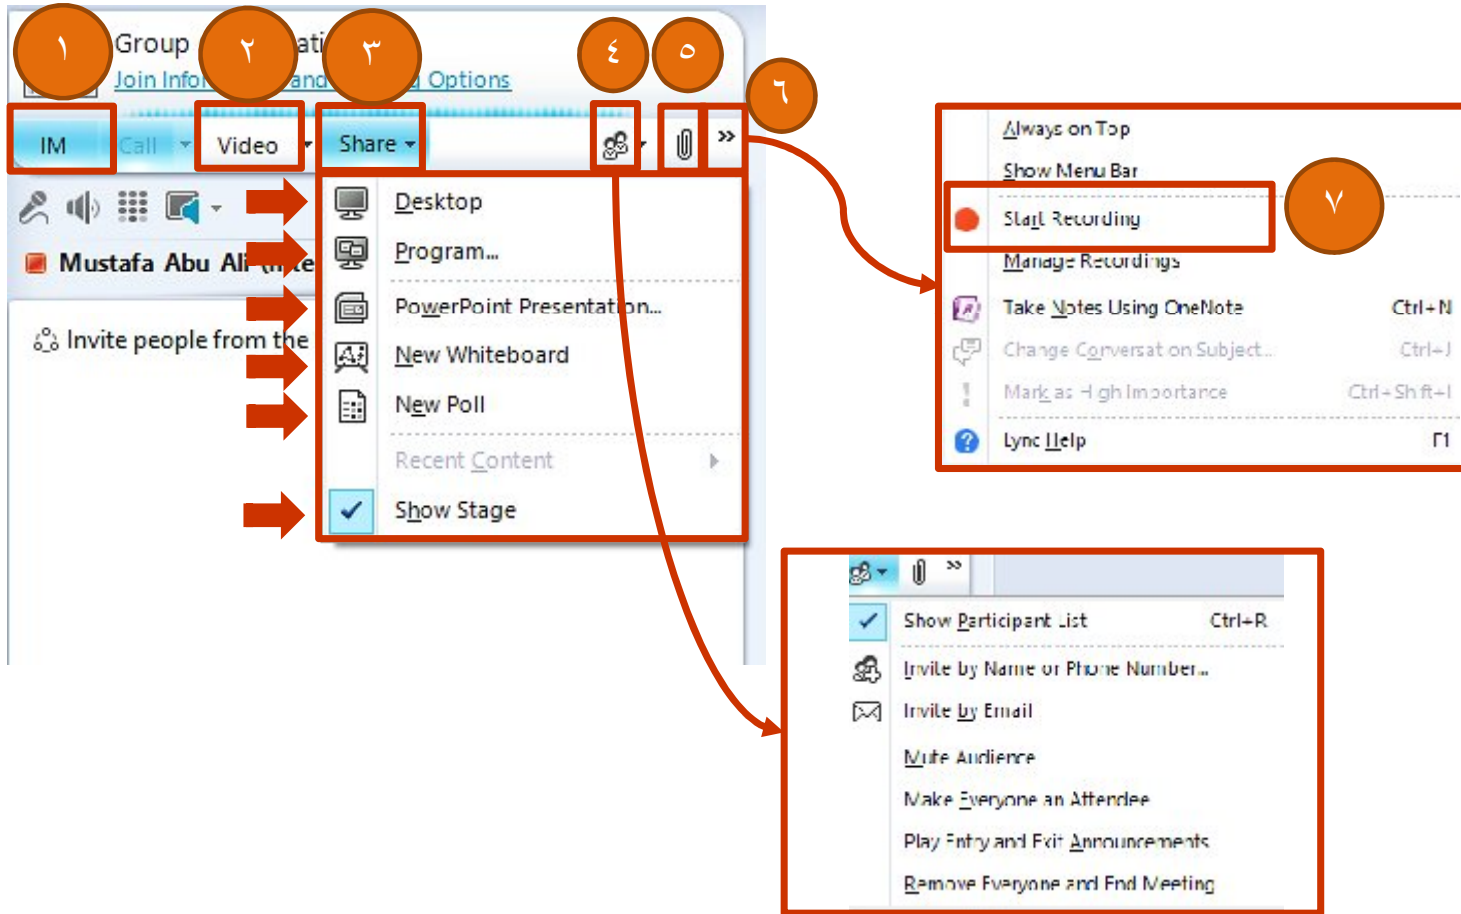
١
Group
٢
ati
٣
Join Info and Options
٤
٥
٦
IM
Call
Video
Share
»
Mustafa Abu Ali
Invite people from the
Desktop
Program...
PowerPoint Presentation...
New Whiteboard
New Poll
Recent Content
Show Stage
Always on Top
Show Menu Bar
Start Recording
٧
Manage Recordings
Take Notes Using OneNote Ctrl+N
Change Conversation Subject... Ctrl+J
Mark as High Importance Ctrl+Shift+I
Lync Help F1
»
Show Participant List Ctrl+R
Invite by Name or Phone Number...
Invite by Email
Mute Audience
Make Everyone an Attendee
Play Entry and Exit Announcements
Remove Everyone and End Meeting